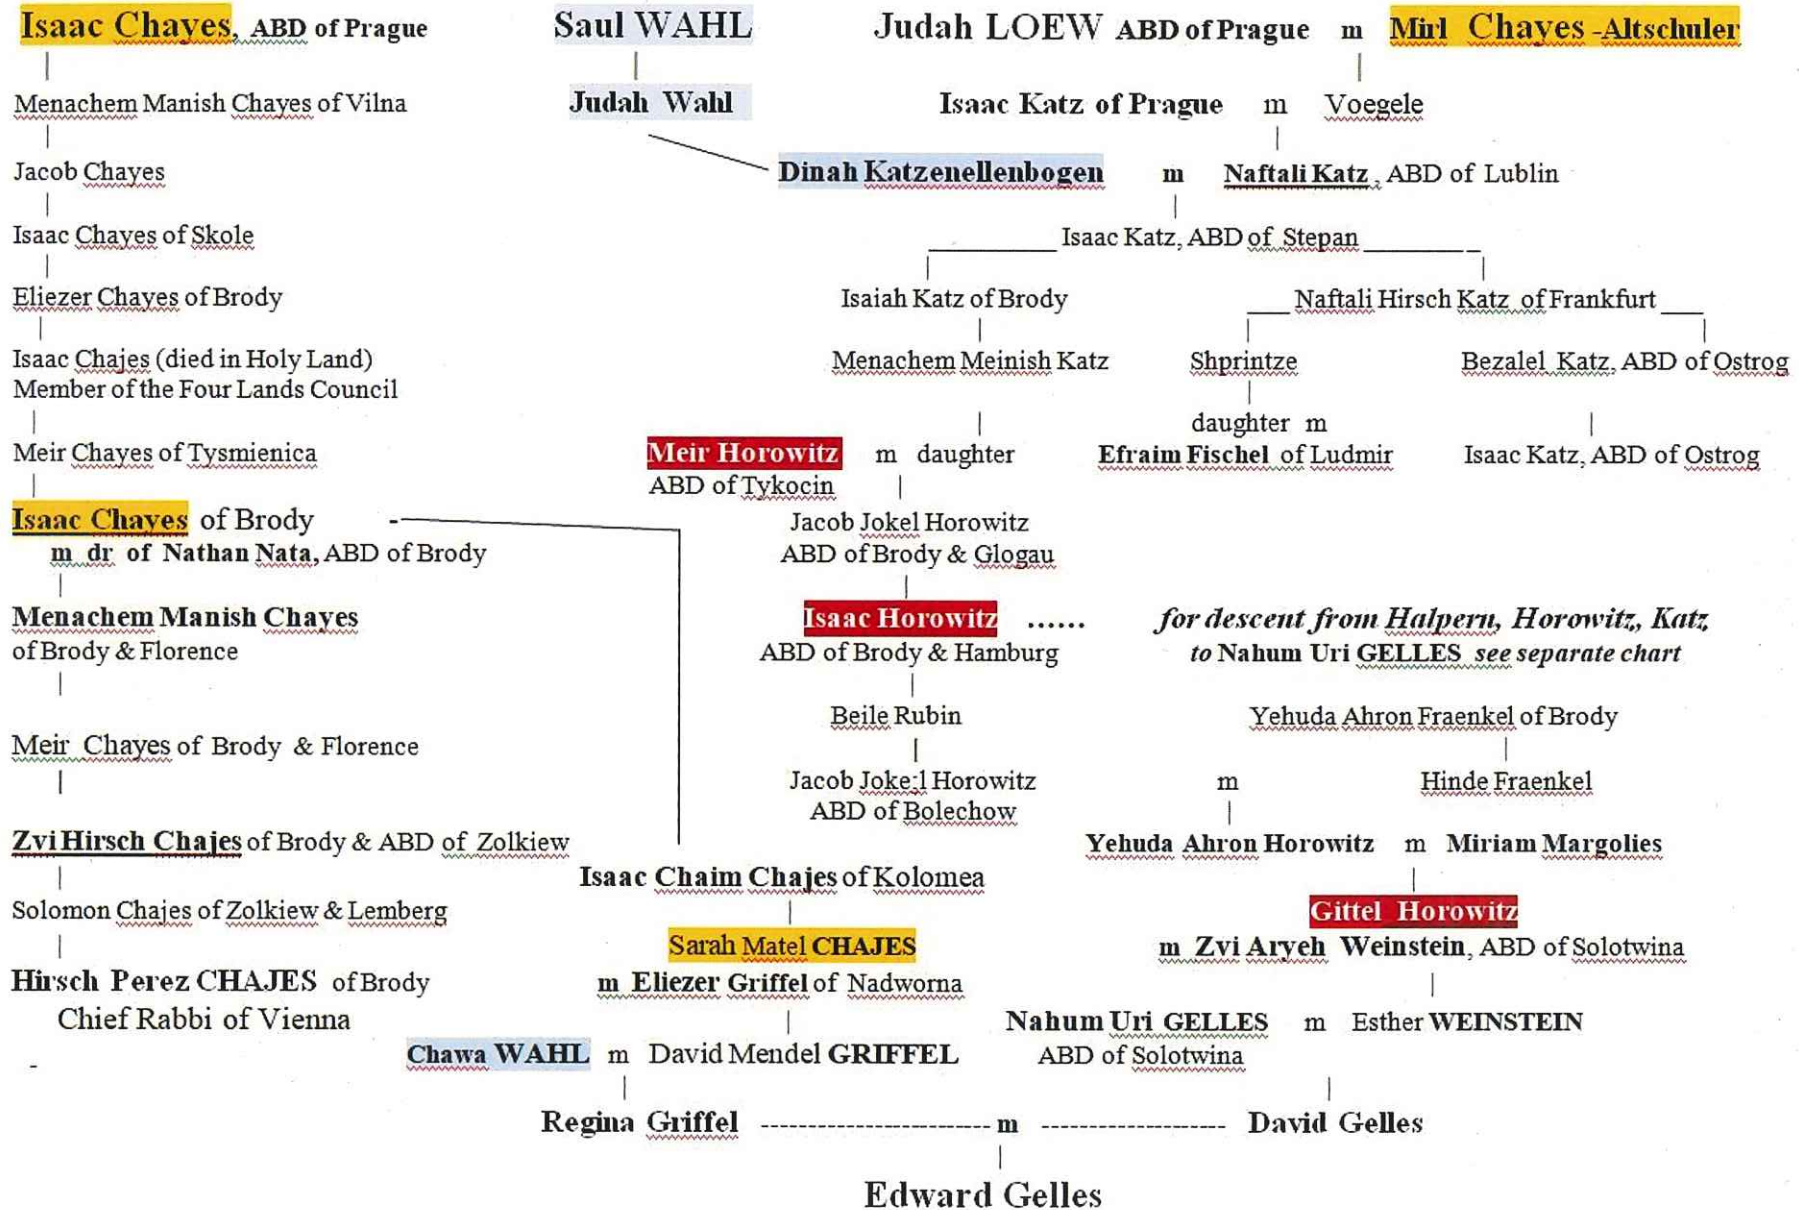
Isaac Chayes, ABD of Prague

Saul WAHL

Judah LOEW ABD of Prague m Mirl Chayes -Altschuler

Menachem Manish Chayes of Vilna

Judah Wahl

Isaac Katz of Prague m Voegele

Jacob Chayes

Dinah Katzenellenbogen m Naftali Katz, ABD of Lublin

Isaac Chayes of Skole

Isaac Katz, ABD of Stepan

Eliezer Chayes of Brody

Isaiah Katz of Brody

Naftali Hirsch Katz of Frankfurt

Isaac Chajes (died in Holy Land) Member of the Four Lands Council

Menachem Meinish Katz

Shprintze

Bezalel Katz, ABD of Ostrog

daughter m

Meir Chayes of Tysmienica

Meir Horowitz m daughter ABD of Tykocin

Efraim Fischel of Ludmir

Isaac Katz, ABD of Ostrog

Isaac Chayes of Brody m dr of Nathan Nata, ABD of Brody

Jacob Jokel Horowitz ABD of Brody & Glogau

Menachem Manish Chayes of Brody & Florence

Isaac Horowitz ...... ABD of Brody & Hamburg

for descent from Halpern, Horowitz, Katz to Nahum Uri GELLES see separate chart

Beile Rubin

Yehuda Ahron Fraenkel of Brody

Meir Chayes of Brody & Florence

Jacob Joke:l Horowitz ABD of Bolechow

m

Hinde Fraenkel

Zvi Hirsch Chajes of Brody & ABD of Zolkiew

Yehuda Ahron Horowitz m Miriam Margolies

Isaac Chaim Chajes of Kolomea

Solomon Chajes of Zolkiew & Lemberg

Gittel Horowitz m Zvi Aryeh Weinstein, ABD of Solotwina

Sarah Matel CHAJES m Eliezer Griffel of Nadworna

Hirsch Perez CHAJES of Brody Chief Rabbi of Vienna

Nahum Uri GELLES m Esther WEINSTEIN ABD of Solotwina

Chawa WAHL m David Mendel GRIFFEL

Regina Griffel ---------------------- m ------------------ David Gelles

Edward Gelles